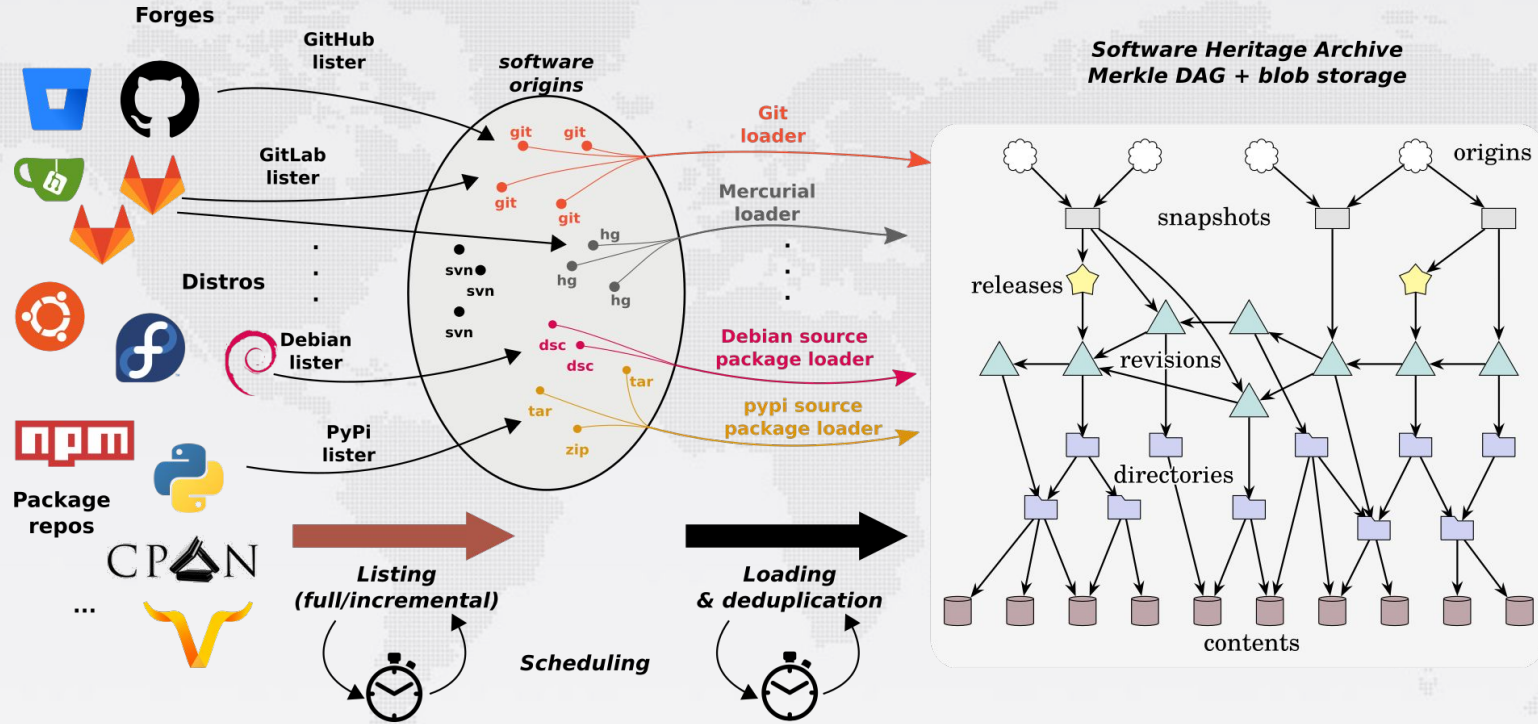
Forges

GitHub lister

GitLab lister

Distros

Debian lister

PyPi lister

npm

Package repos

CPAN

...

software origins

git git git git

hg hg hg

svn svn svn

dsc dsc

tar tar zip

Git loader

Mercurial loader

Debian source package loader

pypi source package loader

Listing (full/incremental)

Scheduling

Loading & deduplication

Software Heritage Archive
Merkle DAG + blob storage

origins

snapshots

releases

revisions

directories

contents